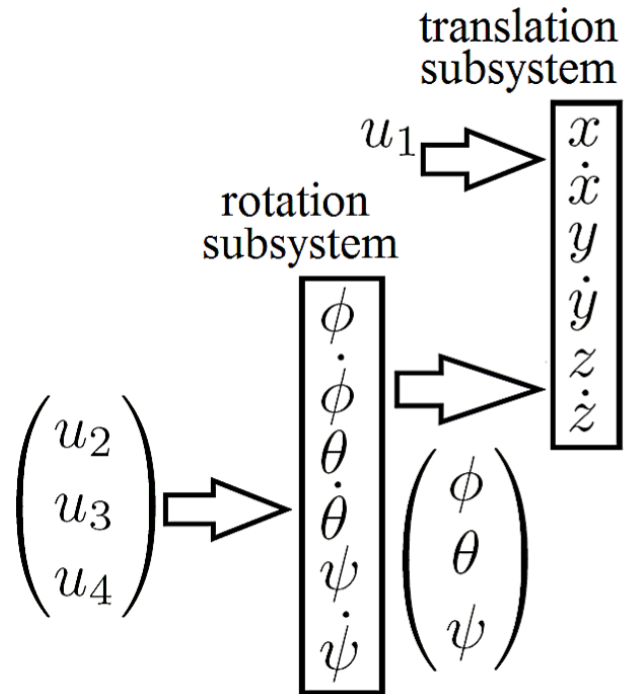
translation subsystem

$u_1$

$x$
$\dot{x}$
$y$
$\dot{y}$
$z$
$\dot{z}$

rotation subsystem

$\phi$
$\dot{\phi}$
$\theta$
$\dot{\theta}$
$\psi$
$\dot{\psi}$

$\begin{pmatrix} u_2 \\ u_3 \\ u_4 \end{pmatrix}$

$\begin{pmatrix} \phi \\ \theta \\ \psi \end{pmatrix}$